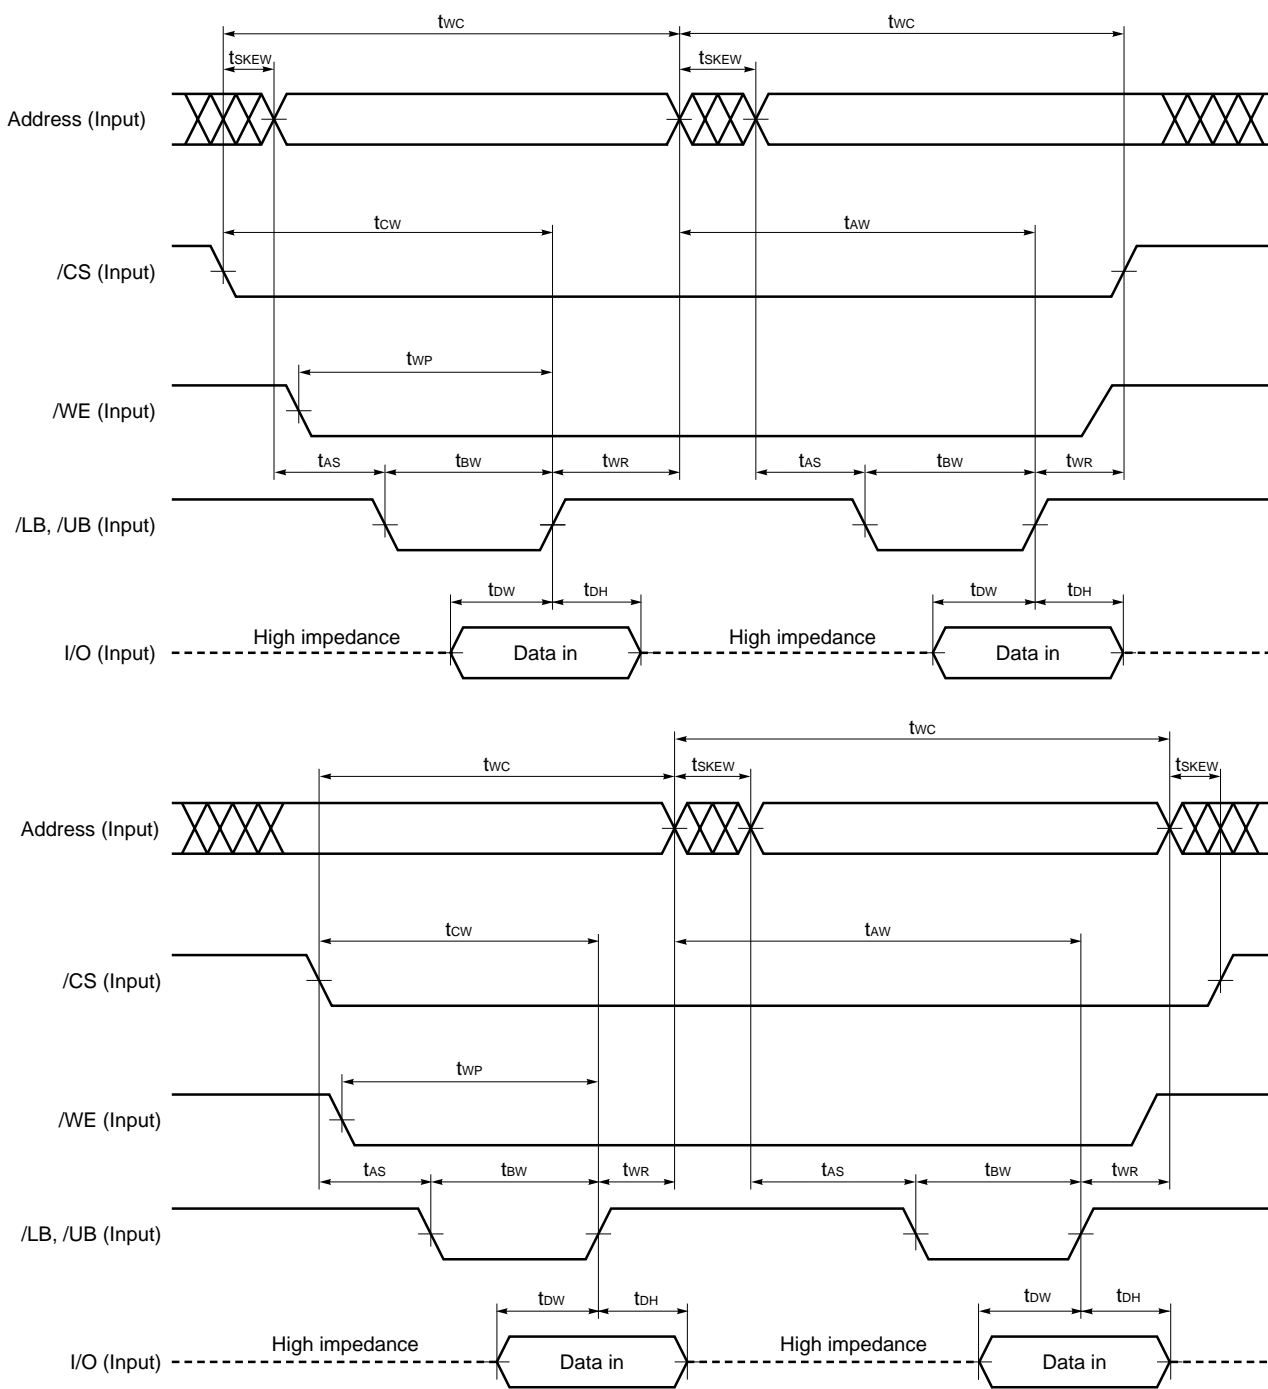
$t_{WC}$ $t_{WC}$
$t_{SKEW}$ $t_{SKEW}$
Address (Input)
$t_{CW}$ $t_{AW}$
/CS (Input)
$t_{WP}$
/WE (Input)
$t_{AS}$ $t_{BW}$ $t_{WR}$ $t_{AS}$ $t_{BW}$ $t_{WR}$
/LB, /UB (Input)
$t_{DW}$ $t_{DH}$ $t_{DW}$ $t_{DH}$
I/O (Input) High impedance Data in High impedance Data in

$t_{WC}$
$t_{WC}$ $t_{SKEW}$ $t_{SKEW}$
Address (Input)
$t_{CW}$ $t_{AW}$
/CS (Input)
$t_{WP}$
/WE (Input)
$t_{AS}$ $t_{BW}$ $t_{WR}$ $t_{AS}$ $t_{BW}$ $t_{WR}$
/LB, /UB (Input)
$t_{DW}$ $t_{DH}$ $t_{DW}$ $t_{DH}$
I/O (Input) High impedance Data in High impedance Data in